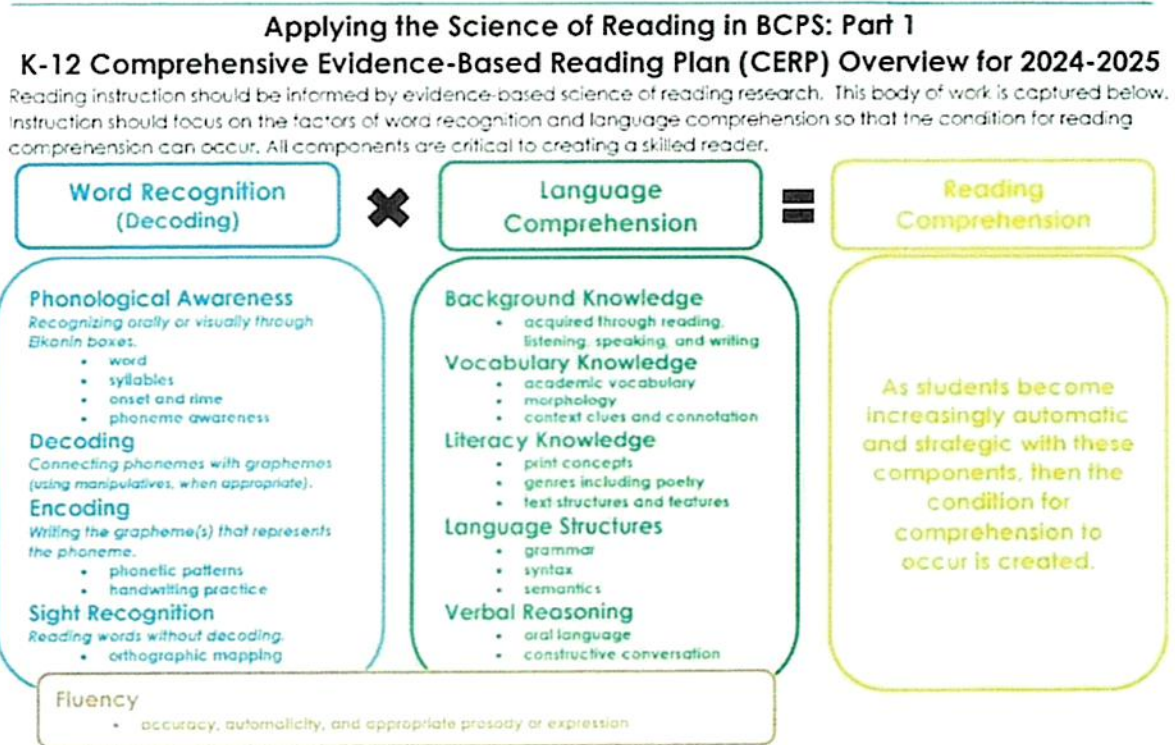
Applying the Science of Reading in BCPS: Part 1
K-12 Comprehensive Evidence-Based Reading Plan (CERP) Overview for 2024-2025

Reading instruction should be informed by evidence-based science of reading research. This body of work is captured below. Instruction should focus on the factors of word recognition and language comprehension so that the condition for reading comprehension can occur. All components are critical to creating a skilled reader.

Word Recognition (Decoding)

Language Comprehension

Reading Comprehension

Phonological Awareness
Recognizing orally or visually through Elkonin boxes.
- word
- syllables
- onset and rime
- phoneme awareness

Decoding
Connecting phonemes with graphemes (using manipulatives, when appropriate).

Encoding
Writing the grapheme(s) that represents the phoneme.
- phonetic patterns
- handwriting practice

Sight Recognition
Reading words without decoding.
- orthographic mapping

Background Knowledge
- acquired through reading, listening, speaking, and writing

Vocabulary Knowledge
- academic vocabulary
- morphology
- context clues and connotation

Literacy Knowledge
- print concepts
- genres including poetry
- text structures and features

Language Structures
- grammar
- syntax
- semantics

Verbal Reasoning
- oral language
- constructive conversation

As students become increasingly automatic and strategic with these components, then the condition for comprehension to occur is created.

Fluency
- accuracy, automaticity, and appropriate prosody or expression